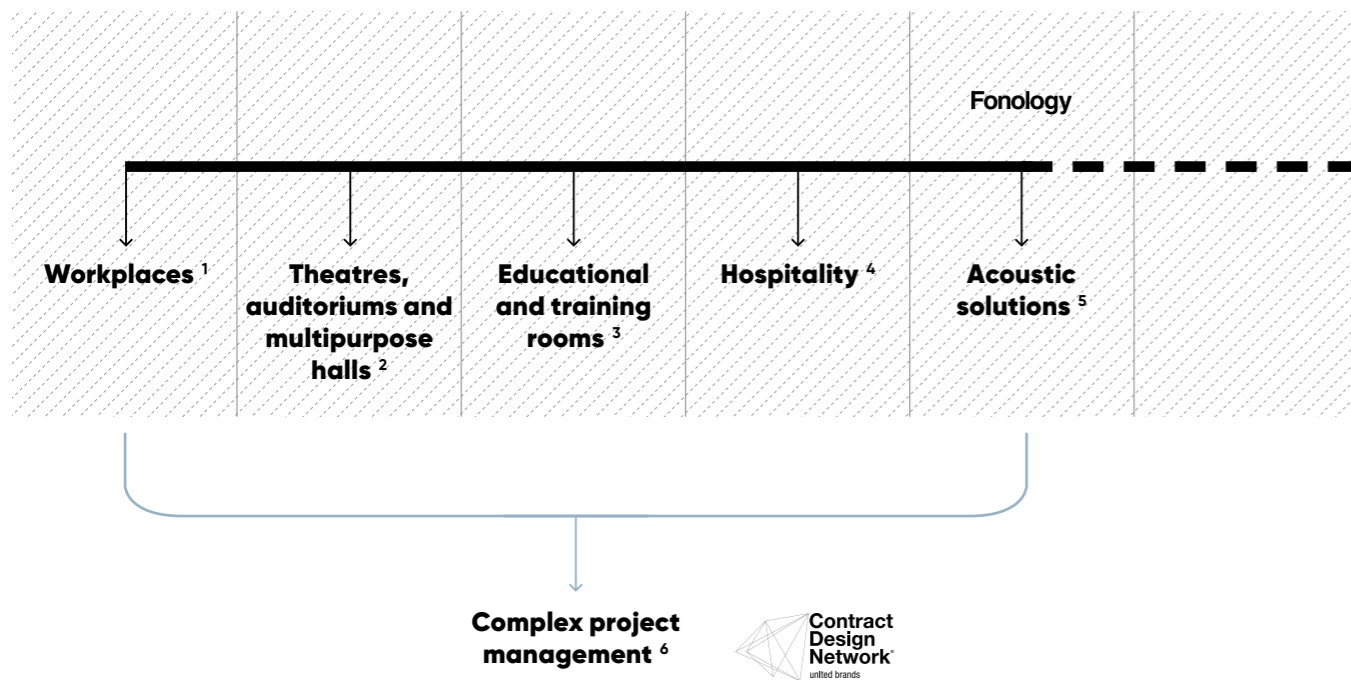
Fonology

Workplaces $^1$

Theatres, auditoriums and multipurpose halls $^2$

Educational and training rooms $^3$

Hospitality $^4$

Acoustic solutions $^5$

Complex project management $^6$

Contract Design Network®
united brands